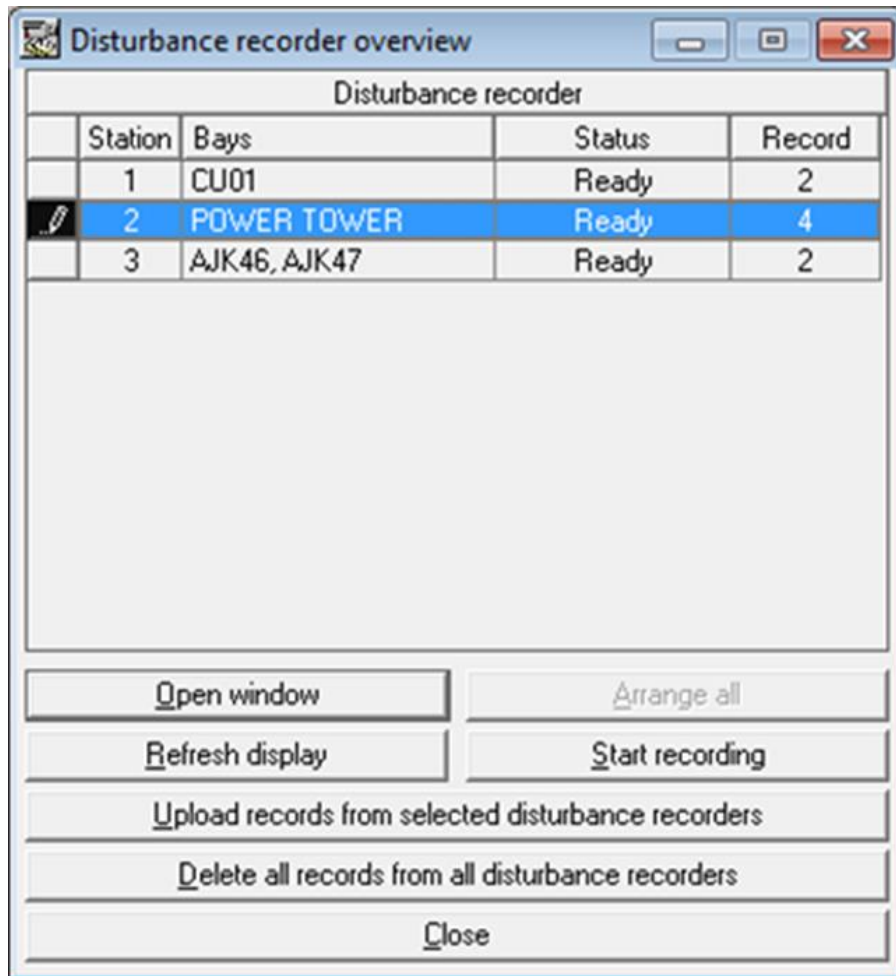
Disturbance recorder overview

Disturbance recorder

| | Station | Bays | Status | Record |
|---|---|---|---|---|
| | 1 | CU01 | Ready | 2 |
| | 2 | POWER TOWER | Ready | 4 |
| | 3 | AJK46, AJK47 | Ready | 2 |

Open window

Arrange all

Refresh display

Start recording

Upload records from selected disturbance recorders

Delete all records from all disturbance recorders

Close